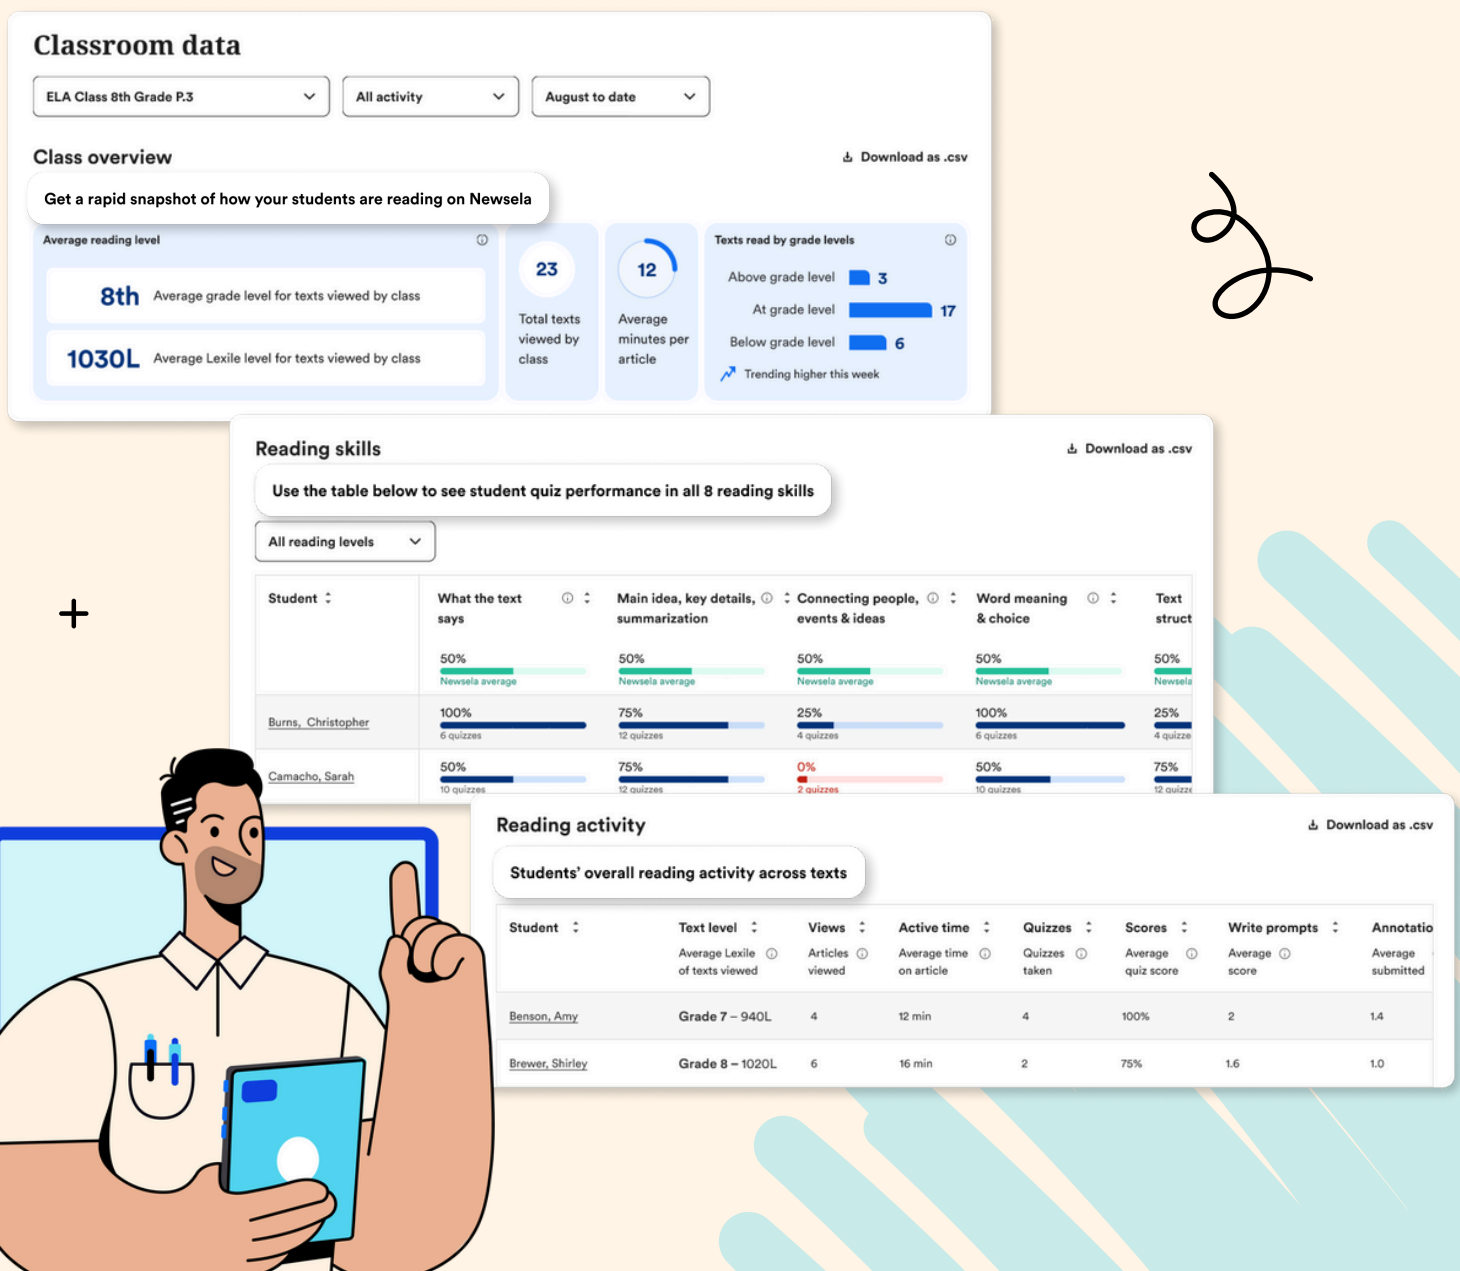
Classroom data

ELA Class 8th Grade P.3

All activity

August to date

Class overview

Download as .csv

Get a rapid snapshot of how your students are reading on Newsela

Average reading level

8th Average grade level for texts viewed by class

1030L Average Lexile level for texts viewed by class

23 Total texts viewed by class

12 Average minutes per article

Texts read by grade levels

Above grade level 3

At grade level 17

Below grade level 6

Trending higher this week

Reading skills

Download as .csv

Use the table below to see student quiz performance in all 8 reading skills

All reading levels

| Student | What the text says | Main idea, key details, summarization | Connecting people, events & ideas | Word meaning & choice | Text struct |
|---|---|---|---|---|---|
| | 50% Newsela average | 50% Newsela average | 50% Newsela average | 50% Newsela average | 50% Newsela |
| Burns, Christopher | 100% 6 quizzes | 75% 12 quizzes | 25% 4 quizzes | 100% 6 quizzes | 25% 4 quizze |
| Camacho, Sarah | 50% 10 quizzes | 75% 12 quizzes | 0% 2 quizzes | 50% 10 quizzes | 75% 12 quizze |

Reading activity

Download as .csv

Students' overall reading activity across texts

| Student | Text level Average Lexile of texts viewed | Views Articles viewed | Active time Average time on article | Quizzes Quizzes taken | Scores Average quiz score | Write prompts Average score | Annotatio Average submitted |
|---|---|---|---|---|---|---|---|
| Benson, Amy | Grade 7 – 940L | 4 | 12 min | 4 | 100% | 2 | 1.4 |
| Brewer, Shirley | Grade 8 – 1020L | 6 | 16 min | 2 | 75% | 1.6 | 1.0 |